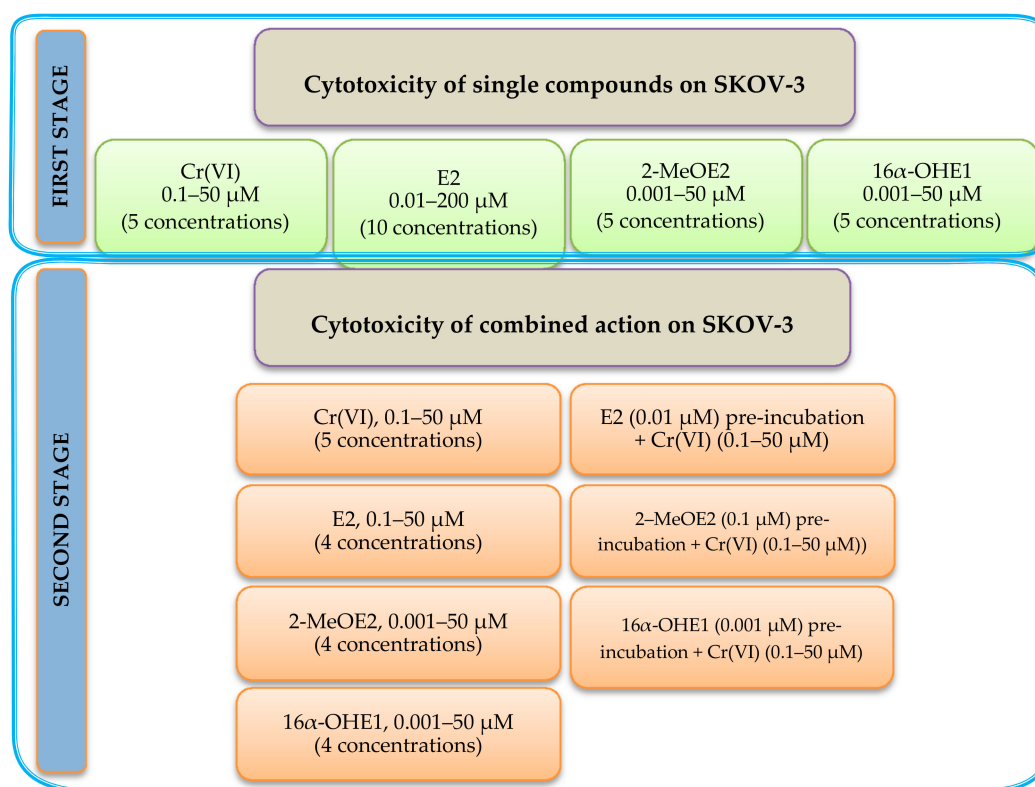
FIRST STAGE

Cytotoxicity of single compounds on SKOV-3

Cr(VI)
0.1–50 μM
(5 concentrations)

E2
0.01–200 μM
(10 concentrations)

2-MeOE2
0.001–50 μM
(5 concentrations)

16$\alpha$-OHE1
0.001–50 μM
(5 concentrations)

SECOND STAGE

Cytotoxicity of combined action on SKOV-3

Cr(VI), 0.1–50 μM
(5 concentrations)

E2, 0.1–50 μM
(4 concentrations)

2-MeOE2, 0.001–50 μM
(4 concentrations)

16$\alpha$-OHE1, 0.001–50 μM
(4 concentrations)

E2 (0.01 μM) pre-incubation + Cr(VI) (0.1–50 μM)

2–MeOE2 (0.1 μM) pre-incubation + Cr(VI) (0.1–50 μM))

16$\alpha$-OHE1 (0.001 μM) pre-incubation + Cr(VI) (0.1–50 μM)